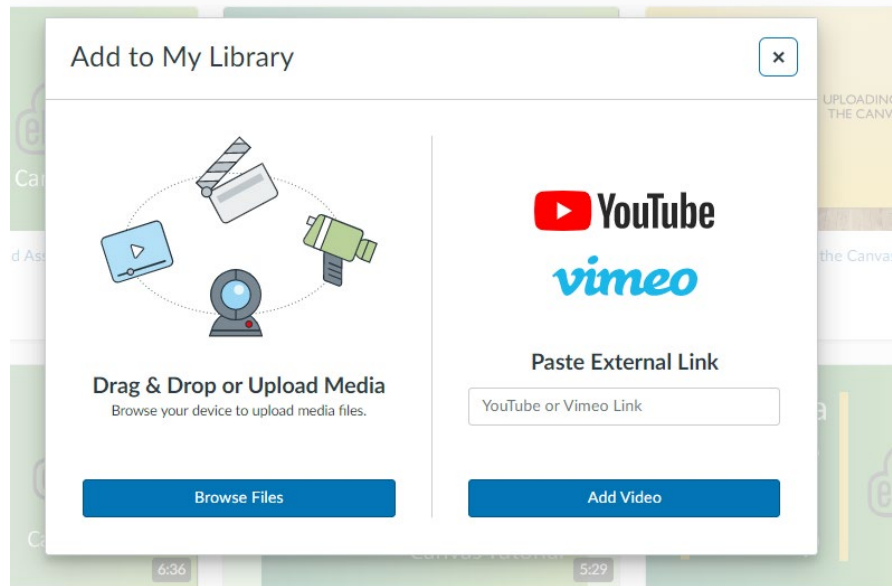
Add to My Library

×

Drag & Drop or Upload Media
Browse your device to upload media files.

Browse Files

YouTube
vimeo

Paste External Link

YouTube or Vimeo Link

Add Video

UPLOADING
THE CANV

Ca

d Ass

the Canva

6:36

5:29